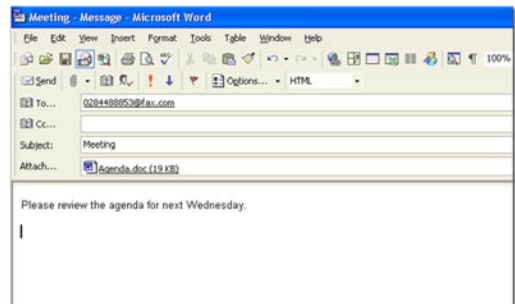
Meeting - Message - Microsoft Word

File Edit View Insert Format Tools Table Window Help

100%

Send Options... HTML

To... 0284488853@fax.com

Cc...

Subject: Meeting

Attach... Agenda.doc (19 KB)

Please review the agenda for next Wednesday.